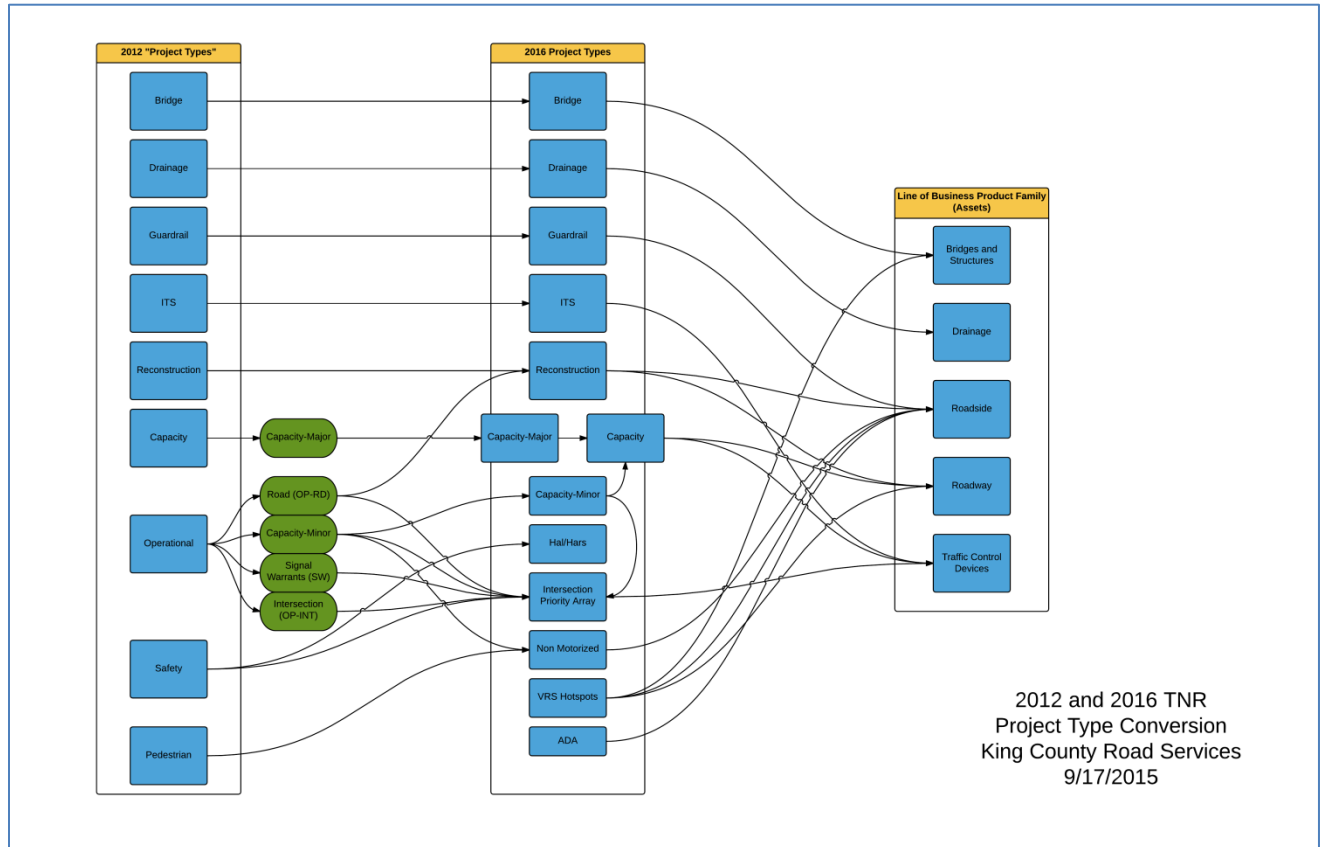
2012 "Project Types"

Bridge

Drainage

Guardrail

ITS

Reconstruction

Capacity

Operational

Safety

Pedestrian

Capacity-Major

Road (OP-RD)

Capacity-Minor

Signal Warrants (SW)

Intersection (OP-INT)

2016 Project Types

Bridge

Drainage

Guardrail

ITS

Reconstruction

Capacity-Major

Capacity

Capacity-Minor

Hal/Hars

Intersection Priority Array

Non Motorized

VRS Hotspots

ADA

Line of Business Product Family (Assets)

Bridges and Structures

Drainage

Roadside

Roadway

Traffic Control Devices

2012 and 2016 TNR
Project Type Conversion
King County Road Services
9/17/2015